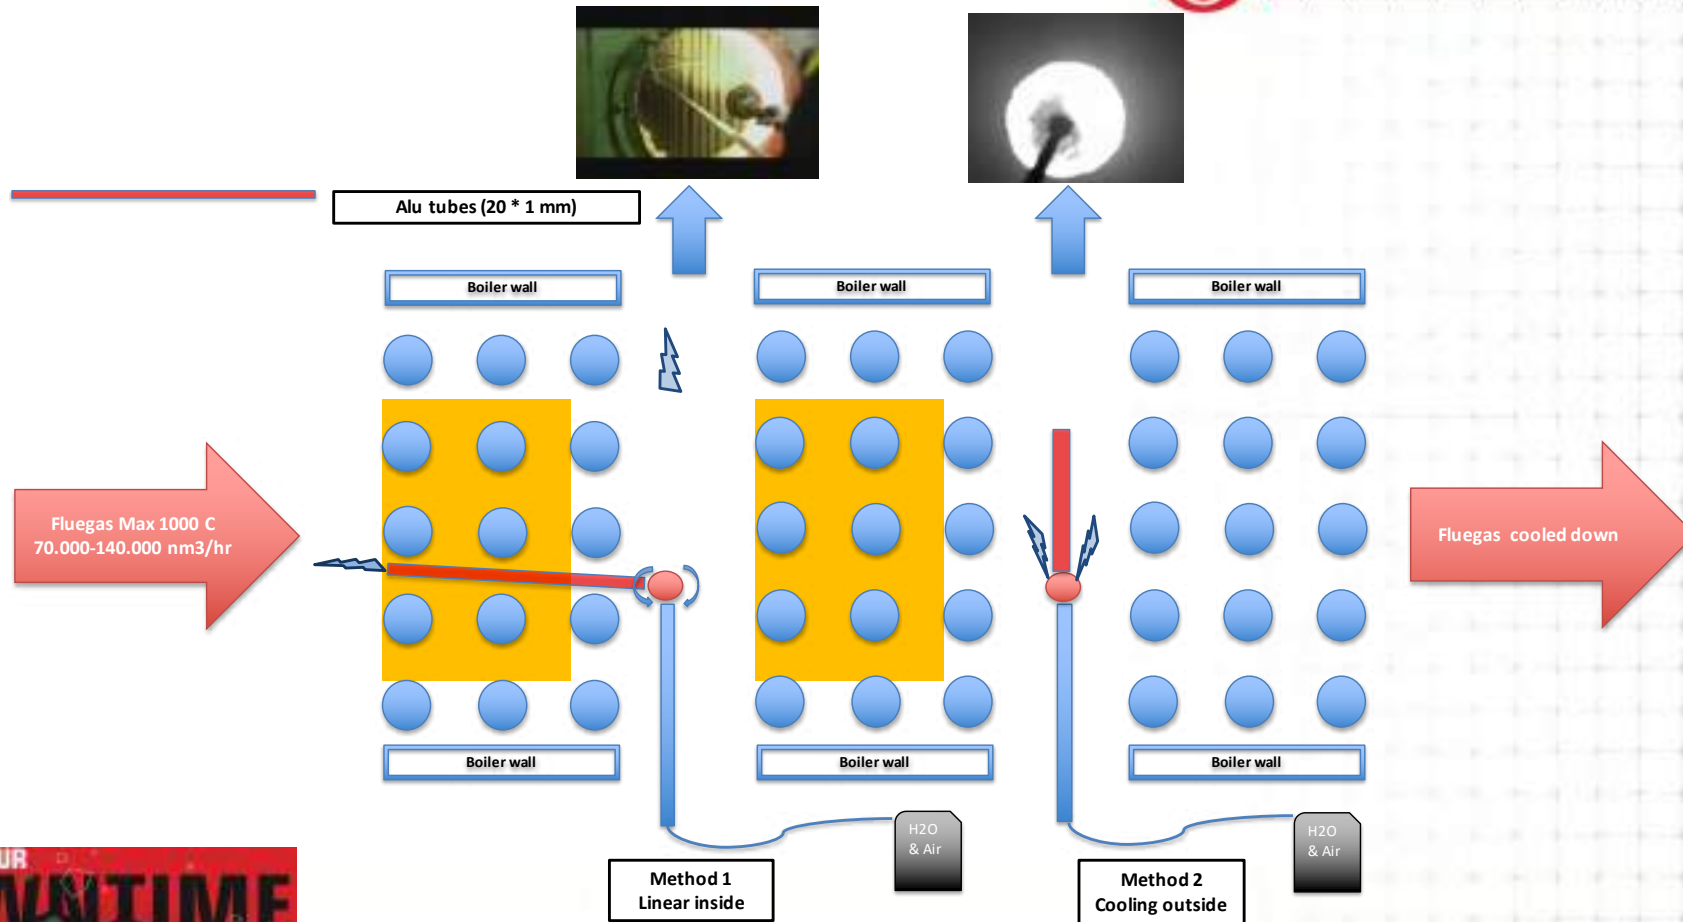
Alu tubes (20 * 1 mm)

Boiler wall

Boiler wall

Boiler wall

Fluegas Max 1000 C
70.000-140.000 nm3/hr

Fluegas cooled down

Boiler wall

Boiler wall

Boiler wall

H2O
& Air

H2O
& Air

Method 1
Linear inside

Method 2
Cooling outside

UR
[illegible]TIME